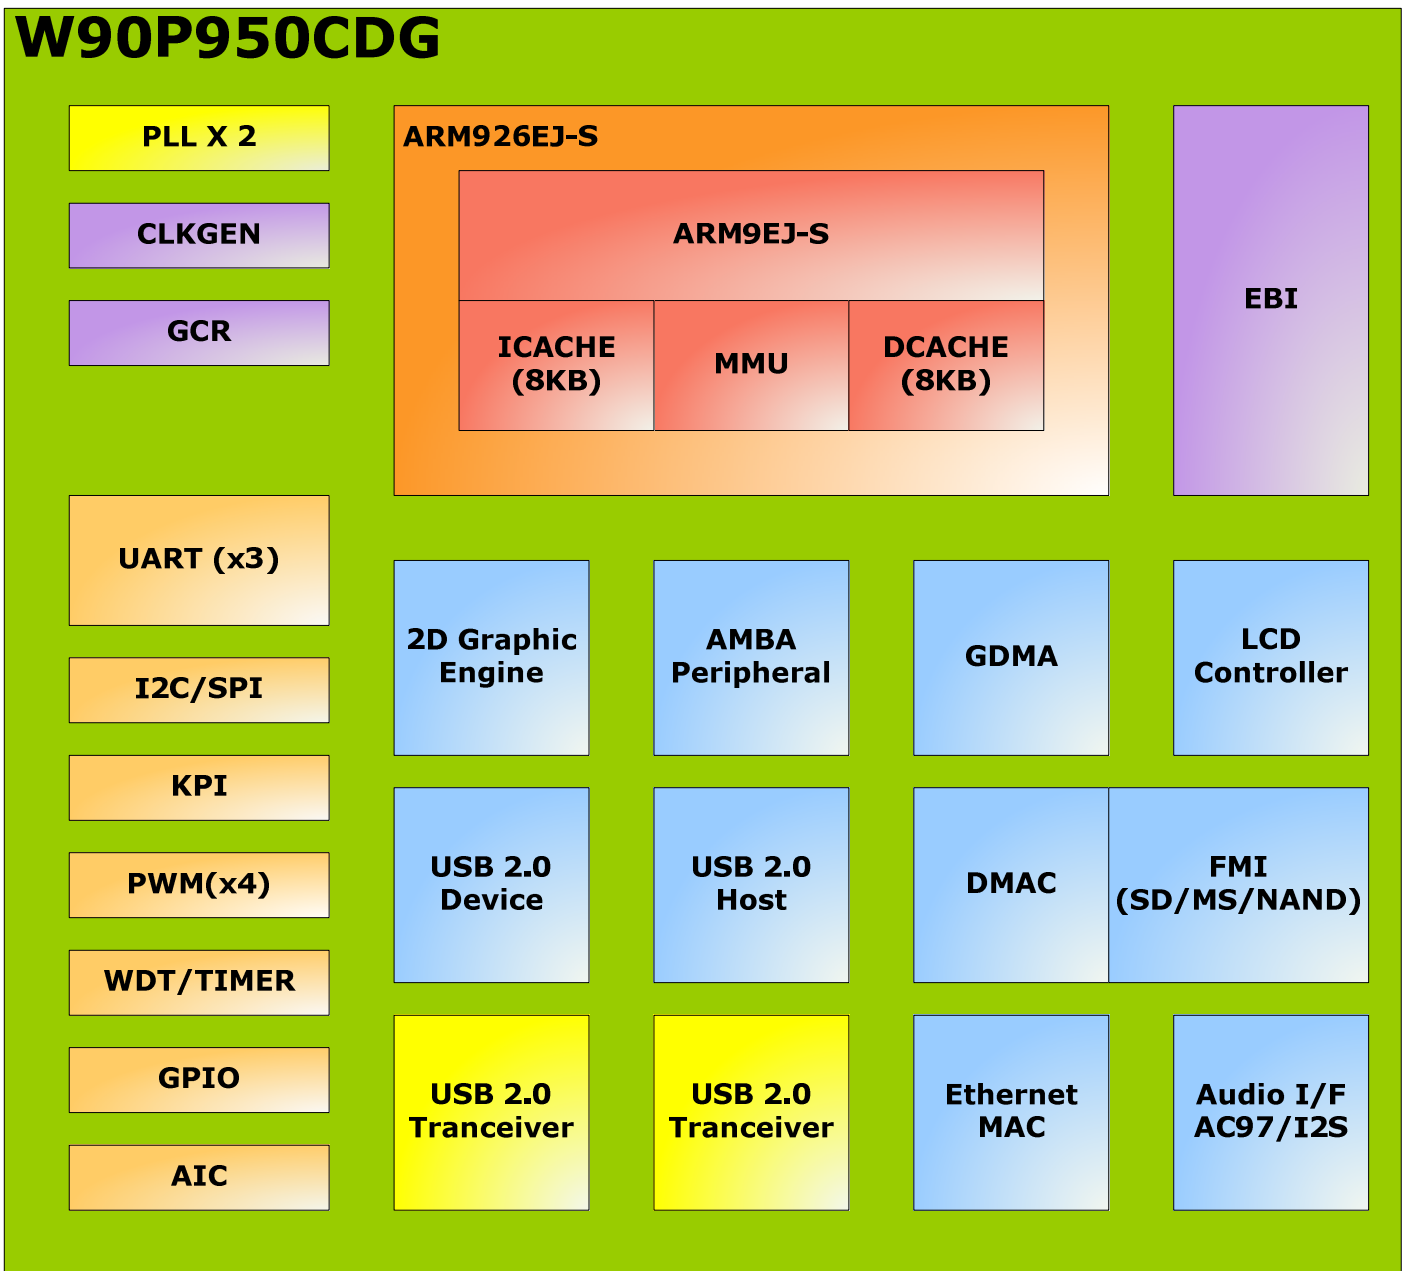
W90P950CDG

PLL X 2

CLKGEN

GCR

ARM926EJ-S

ARM9EJ-S

ICACHE (8KB)

MMU

DCACHE (8KB)

EBI

UART (x3)

I2C/SPI

KPI

PWM(x4)

WDT/TIMER

GPIO

AIC

2D Graphic Engine

AMBA Peripheral

GDMA

LCD Controller

USB 2.0 Device

USB 2.0 Host

DMAC

FMI (SD/MS/NAND)

USB 2.0 Tranceiver

USB 2.0 Tranceiver

Ethernet MAC

Audio I/F AC97/I2S